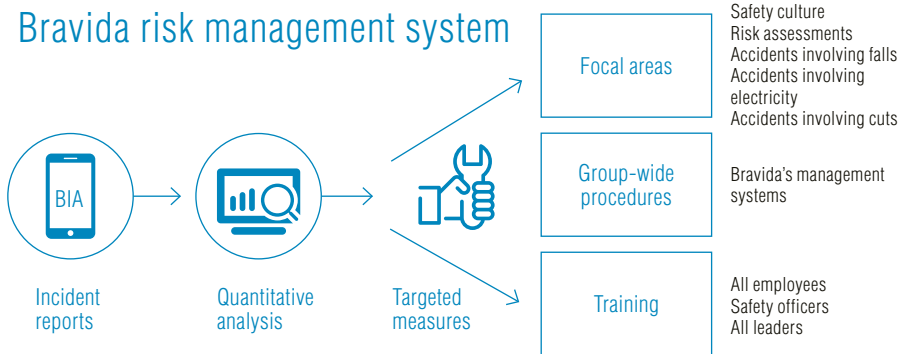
Bravida risk management system

BIA

Incident reports

Quantitative analysis

Targeted measures

Focal areas

Safety culture
Risk assessments
Accidents involving falls
Accidents involving electricity
Accidents involving cuts

Group-wide procedures

Bravida's management systems

Training

All employees
Safety officers
All leaders